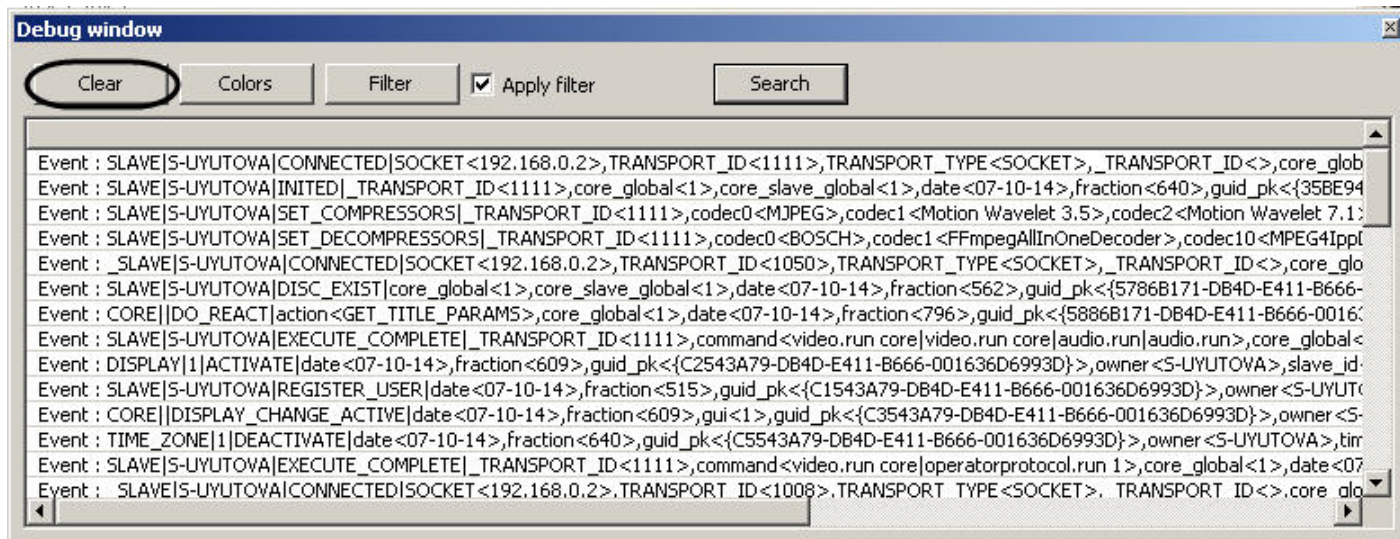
Debug window

Clear Colors Filter Apply filter Search

Event : SLAVE|S-UYUTOVA|CONNECTED|SOCKET<192.168.0.2>,TRANSPORT_ID<1111>,TRANSPORT_TYPE<SOCKET>,_TRANSPORT_ID<>,core_glob
Event : SLAVE|S-UYUTOVA|INITED|_TRANSPORT_ID<1111>,core_global<1>,core_slave_global<1>,date<07-10-14>,fraction<640>,guid_pk<{35BE94
Event : SLAVE|S-UYUTOVA|SET_COMPRESSORS|_TRANSPORT_ID<1111>,codec0<MJPEG>,codec1<Motion Wavelet 3.5>,codec2<Motion Wavelet 7.1>
Event : SLAVE|S-UYUTOVA|SET_DECOMPRESSORS|_TRANSPORT_ID<1111>,codec0<BOSCH>,codec1<FFmpegAllInOneDecoder>,codec10<MPEG4IppD
Event : _SLAVE|S-UYUTOVA|CONNECTED|SOCKET<192.168.0.2>,TRANSPORT_ID<1050>,TRANSPORT_TYPE<SOCKET>,_TRANSPORT_ID<>,core_glo
Event : SLAVE|S-UYUTOVA|DISC_EXIST|core_global<1>,core_slave_global<1>,date<07-10-14>,fraction<562>,guid_pk<{5786B171-DB4D-E411-B666-
Event : CORE||DO_REACT|action<GET_TITLE_PARAMS>,core_global<1>,date<07-10-14>,fraction<796>,guid_pk<{5886B171-DB4D-E411-B666-0016
Event : SLAVE|S-UYUTOVA|EXECUTE_COMPLETE|_TRANSPORT_ID<1111>,command<video.run core|video.run core|audio.run|audio.run>,core_global<
Event : DISPLAY|1|ACTIVATE|date<07-10-14>,fraction<609>,guid_pk<{C2543A79-DB4D-E411-B666-001636D6993D}>,owner<S-UYUTOVA>,slave_id
Event : SLAVE|S-UYUTOVA|REGISTER_USER|date<07-10-14>,fraction<515>,guid_pk<{C1543A79-DB4D-E411-B666-001636D6993D}>,owner<S-UYUT
Event : CORE||DISPLAY_CHANGE_ACTIVE|date<07-10-14>,fraction<609>,gui<1>,guid_pk<{C3543A79-DB4D-E411-B666-001636D6993D}>,owner<S-
Event : TIME_ZONE|1|DEACTIVATE|date<07-10-14>,fraction<640>,guid_pk<{C5543A79-DB4D-E411-B666-001636D6993D}>,owner<S-UYUTOVA>,tim
Event : SLAVE|S-UYUTOVA|EXECUTE_COMPLETE|_TRANSPORT_ID<1111>,command<video.run core|operatorprotocol.run 1>,core_global<1>,date<07
Event : _SLAVE|S-UYUTOVA|CONNECTED|SOCKET<192.168.0.2>,TRANSPORT_ID<1008>,TRANSPORT_TYPE<SOCKET>,_TRANSPORT_ID<>,core_glo